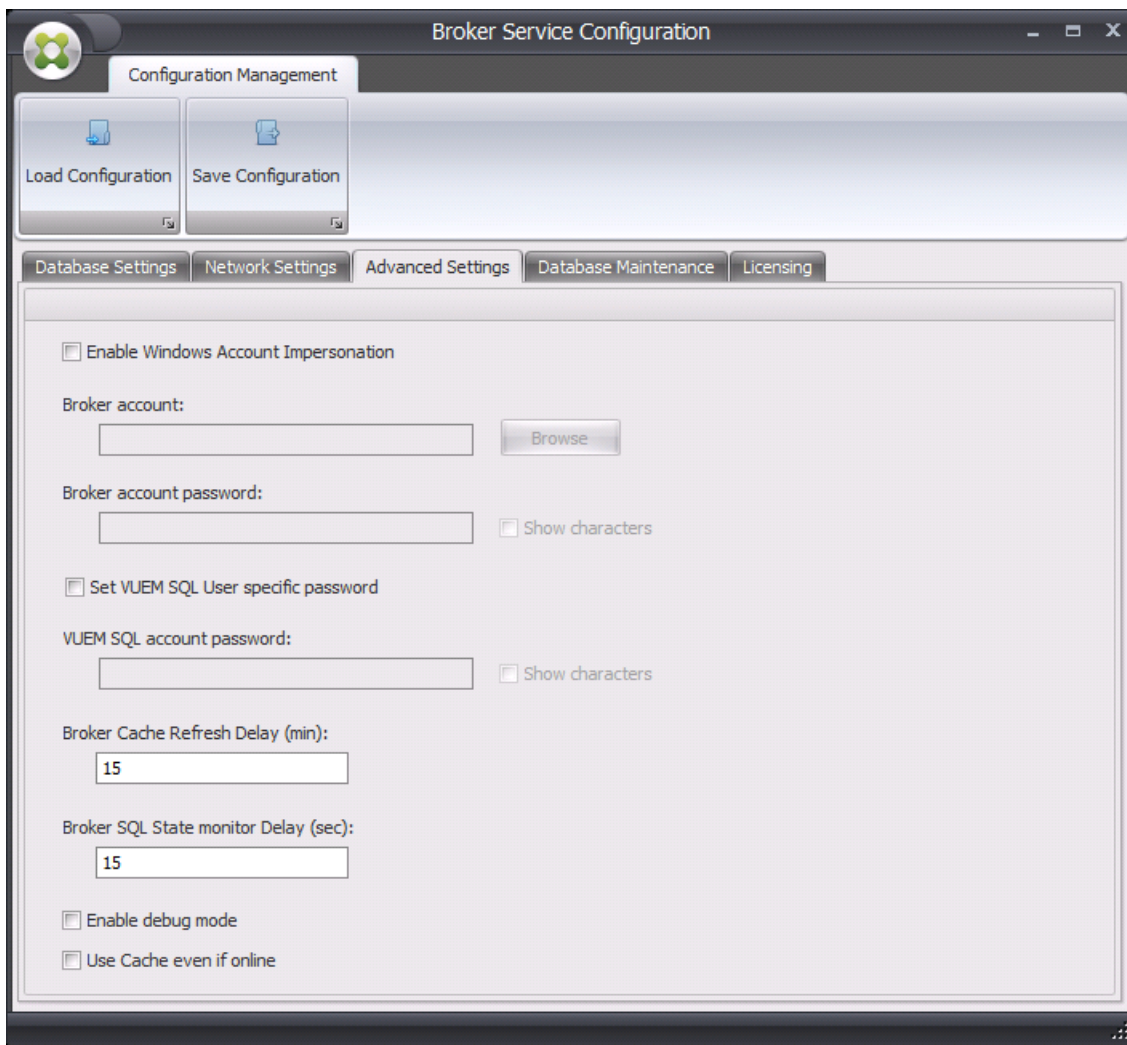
Broker Service Configuration

Configuration Management

Load Configuration

Save Configuration

Database Settings

Network Settings

Advanced Settings

Database Maintenance

Licensing

Enable Windows Account Impersonation

Broker account:

Browse

Broker account password:

Show characters

Set VUEM SQL User specific password

VUEM SQL account password:

Show characters

Broker Cache Refresh Delay (min):

15

Broker SQL State monitor Delay (sec):

15

Enable debug mode

Use Cache even if online